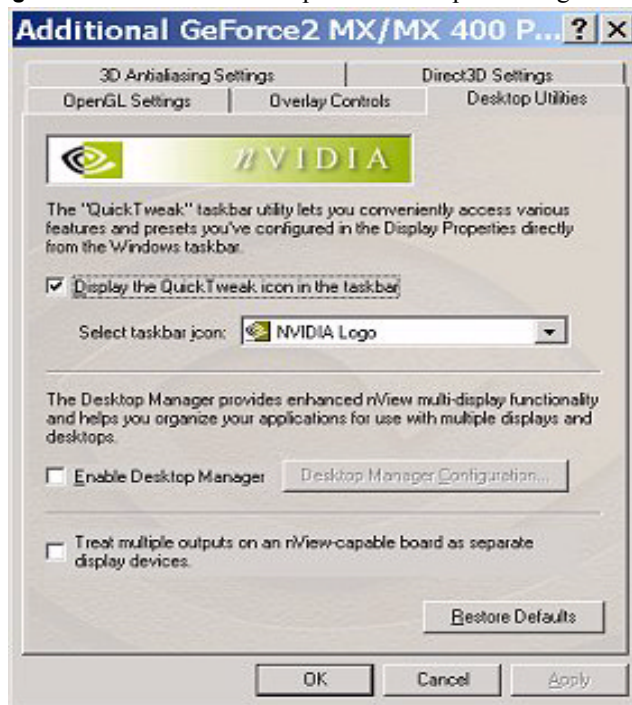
Additional GeForce2 MX/MX 400 P... ? X

3D Antialiasing Settings
Direct3D Settings
OpenGL Settings
Overlay Controls
Desktop Utilities

NVIDIA

The "QuickTweak" taskbar utility lets you conveniently access various features and presets you've configured in the Display Properties directly from the Windows taskbar.

☑ Display the QuickTweak icon in the taskbar

Select taskbar icon: NVIDIA Logo

The Desktop Manager provides enhanced nView multi-display functionality and helps you organize your applications for use with multiple displays and desktops.

☐ Enable Desktop Manager
Desktop Manager Configuration...

☐ Treat multiple outputs on an nView-capable board as separate display devices.

Restore Defaults

OK
Cancel
Apply